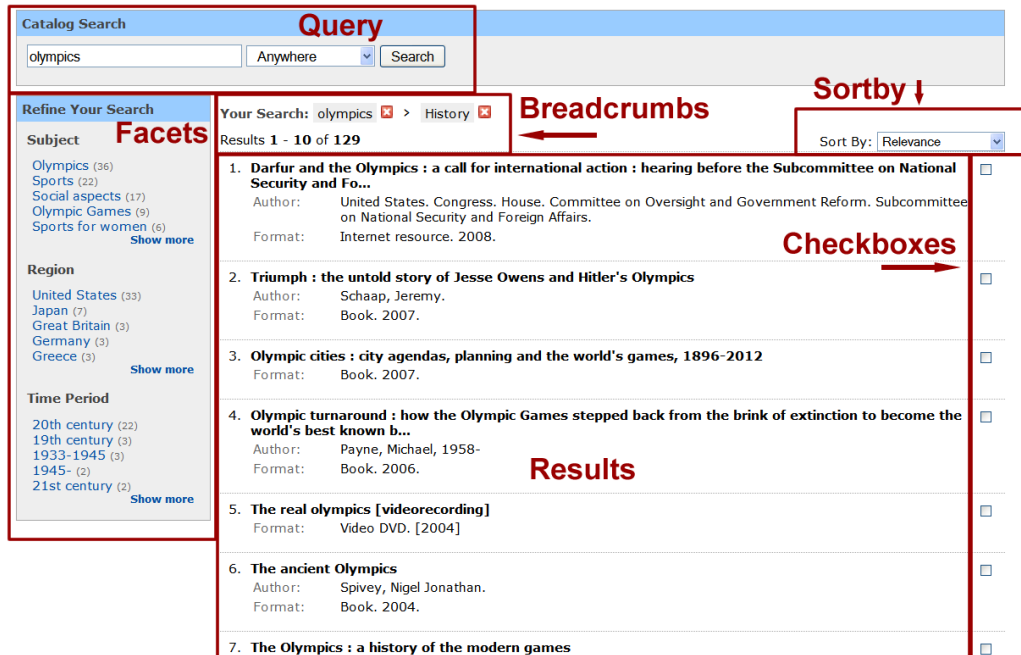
Catalog Search

Query

olympics

Anywhere

Search

Sortby

Refine Your Search

Facets

Your Search: olympics > History

Breadcrumbs

Results 1 - 10 of 129

Sort By: Relevance

Subject

Olympics (36)
Sports (22)
Social aspects (17)
Olympic Games (9)
Sports for women (6)
Show more

Region

United States (33)
Japan (7)
Great Britain (3)
Germany (3)
Greece (3)
Show more

Time Period

20th century (22)
19th century (3)
1933-1945 (3)
1945- (2)
21st century (2)
Show more

1. Darfur and the Olympics : a call for international action : hearing before the Subcommittee on National Security and Fo...
Author: United States. Congress. House. Committee on Oversight and Government Reform. Subcommittee on National Security and Foreign Affairs.
Format: Internet resource. 2008.

Checkboxes

2. Triumph : the untold story of Jesse Owens and Hitler's Olympics
Author: Schaap, Jeremy.
Format: Book. 2007.

3. Olympic cities : city agendas, planning and the world's games, 1896-2012
Format: Book. 2007.

4. Olympic turnaround : how the Olympic Games stepped back from the brink of extinction to become the world's best known b...
Author: Payne, Michael, 1958-
Format: Book. 2006.

Results

5. The real olympics [videorecording]
Format: Video DVD. [2004]

6. The ancient Olympics
Author: Spivey, Nigel Jonathan.
Format: Book. 2004.

7. The Olympics : a history of the modern games